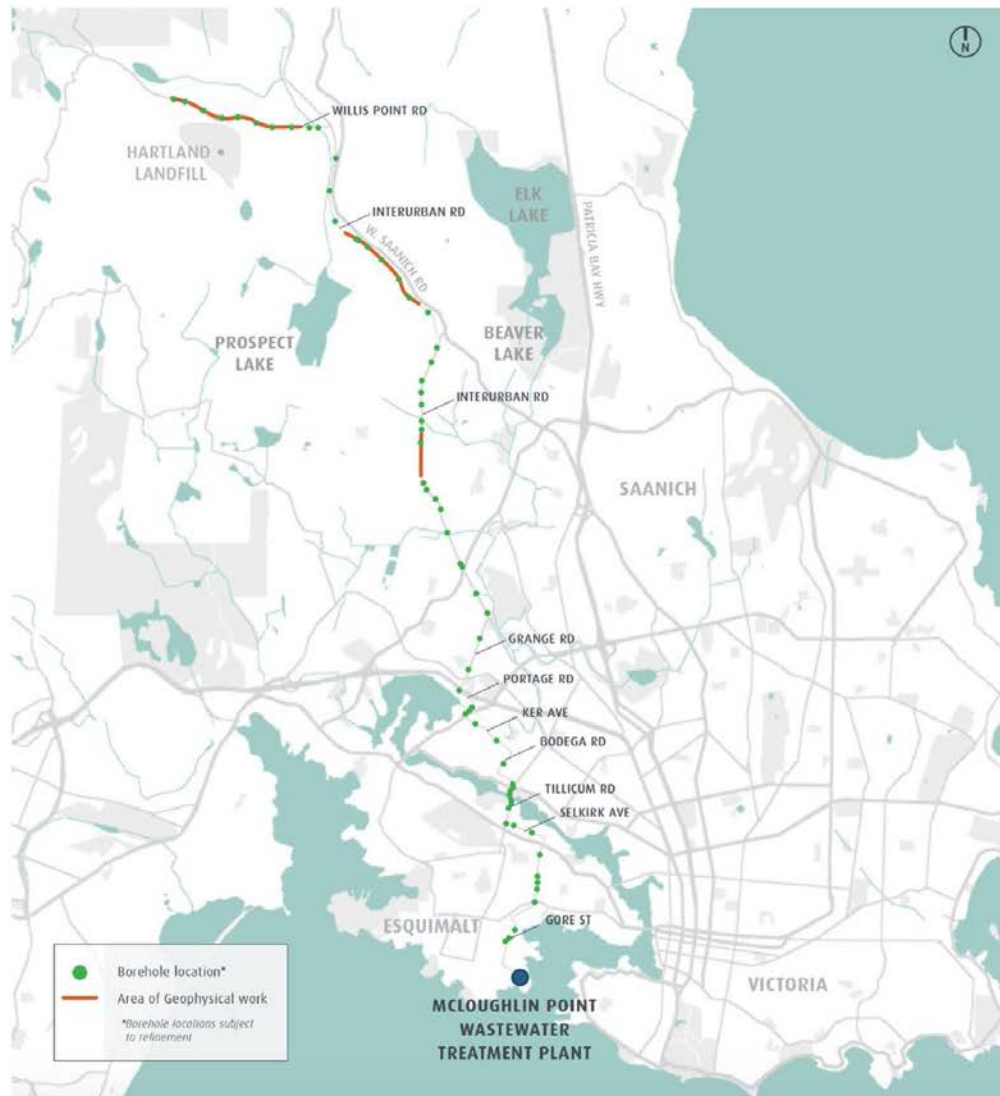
N

WILLIS POINT RD

HARTLAND LANDFILL

ELK LAKE

PATRICIA BAY HWY

INTERURBAN RD

W. SAANICH RD

PROSPECT LAKE

BEAVER LAKE

INTERURBAN RD

SAANICH

GRANGE RD

PORTAGE RD

KER AVE

BODEGA RD

TILLICUM RD

SELKIRK AVE

ESQUIMALT

GORE ST

VICTORIA

MCLOUGHLIN POINT WASTEWATER TREATMENT PLANT

Borehole location*

Area of Geophysical work

*Borehole locations subject to refinement